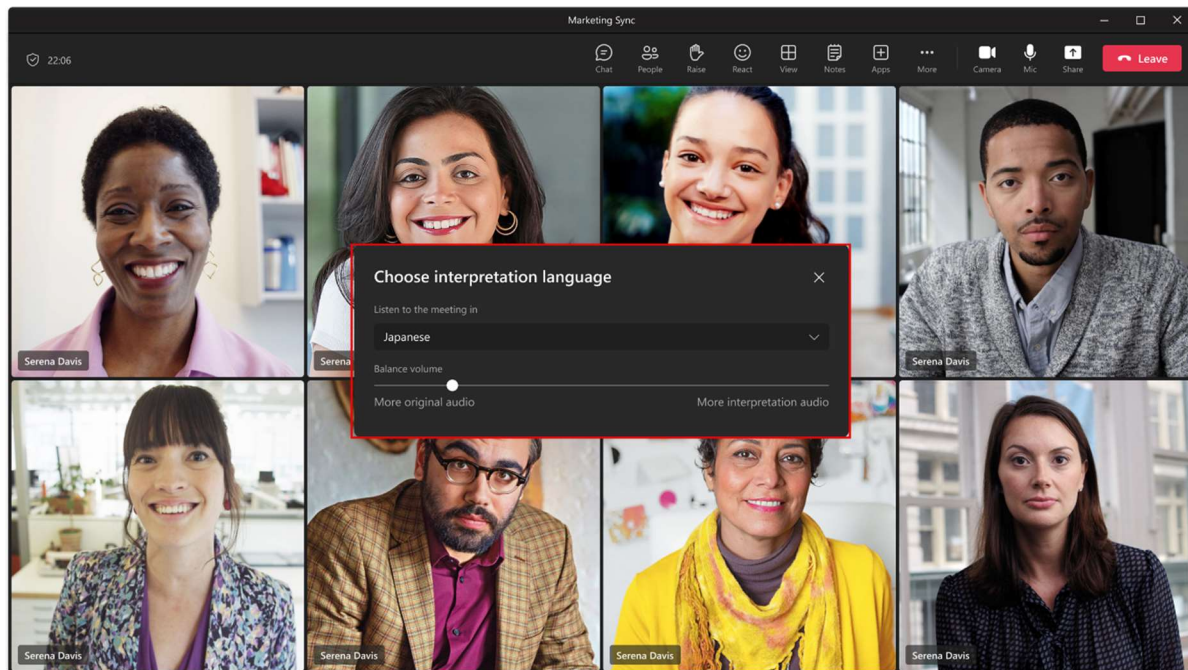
Marketing Sync

22:06

Chat People Raise React View Notes Apps More Camera Mic Share Leave

Choose interpretation language

Listen to the meeting in

Japanese

Balance volume

More original audio

More interpretation audio

Serena Davis

Serena

Serena Davis

Serena Davis

Serena Davis

Serena Davis

Serena Davis